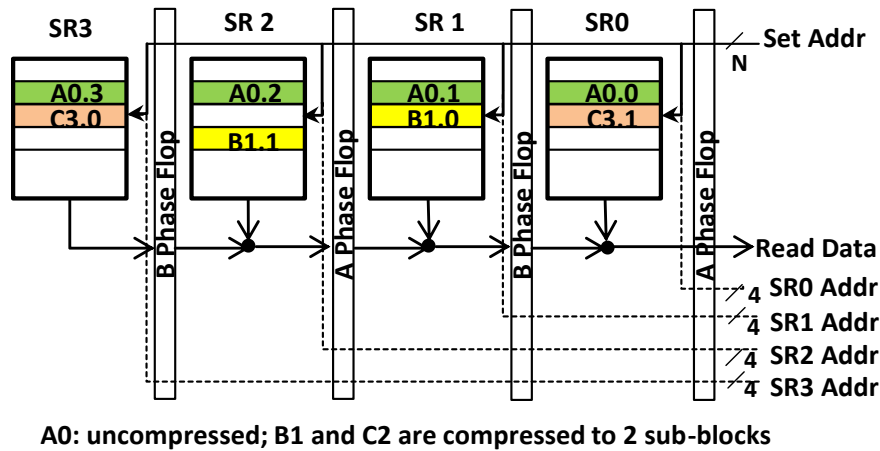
SR3

SR 2

SR 1

SR0

Set Addr

N

A0.3

C3.0

A0.2

B1.1

A0.1

B1.0

A0.0

C3.1

B Phase Flop

A Phase Flop

B Phase Flop

A Phase Flop

Read Data

4 SR0 Addr

4 SR1 Addr

4 SR2 Addr

4 SR3 Addr

A0: uncompressed; B1 and C2 are compressed to 2 sub-blocks